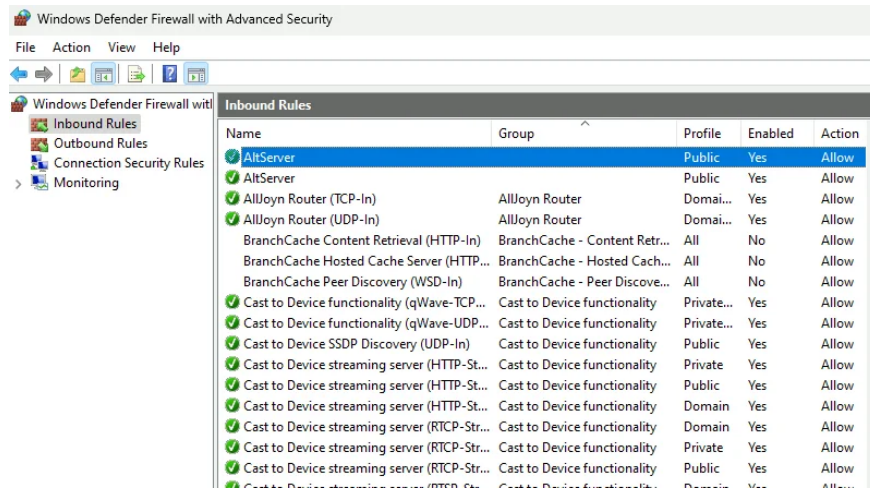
Windows Defender Firewall with Advanced Security

File Action View Help

Windows Defender Firewall wit
Inbound Rules
Outbound Rules
Connection Security Rules
Monitoring

Inbound Rules

| Name | Group | Profile | Enabled | Action |
|---|---|---|---|---|
| AltServer | | Public | Yes | Allow |
| AltServer | | Public | Yes | Allow |
| AllJoyn Router (TCP-In) | AllJoyn Router | Domai... | Yes | Allow |
| AllJoyn Router (UDP-In) | AllJoyn Router | Domai... | Yes | Allow |
| BranchCache Content Retrieval (HTTP-In) | BranchCache - Content Retr... | All | No | Allow |
| BranchCache Hosted Cache Server (HTTP... | BranchCache - Hosted Cach... | All | No | Allow |
| BranchCache Peer Discovery (WSD-In) | BranchCache - Peer Discove... | All | No | Allow |
| Cast to Device functionality (qWave-TCP... | Cast to Device functionality | Private... | Yes | Allow |
| Cast to Device functionality (qWave-UDP... | Cast to Device functionality | Private... | Yes | Allow |
| Cast to Device SSDP Discovery (UDP-In) | Cast to Device functionality | Public | Yes | Allow |
| Cast to Device streaming server (HTTP-St... | Cast to Device functionality | Private | Yes | Allow |
| Cast to Device streaming server (HTTP-St... | Cast to Device functionality | Public | Yes | Allow |
| Cast to Device streaming server (HTTP-St... | Cast to Device functionality | Domain | Yes | Allow |
| Cast to Device streaming server (RTCP-Str... | Cast to Device functionality | Domain | Yes | Allow |
| Cast to Device streaming server (RTCP-Str... | Cast to Device functionality | Private | Yes | Allow |
| Cast to Device streaming server (RTCP-Str... | Cast to Device functionality | Public | Yes | Allow |
| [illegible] | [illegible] | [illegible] | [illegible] | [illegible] |